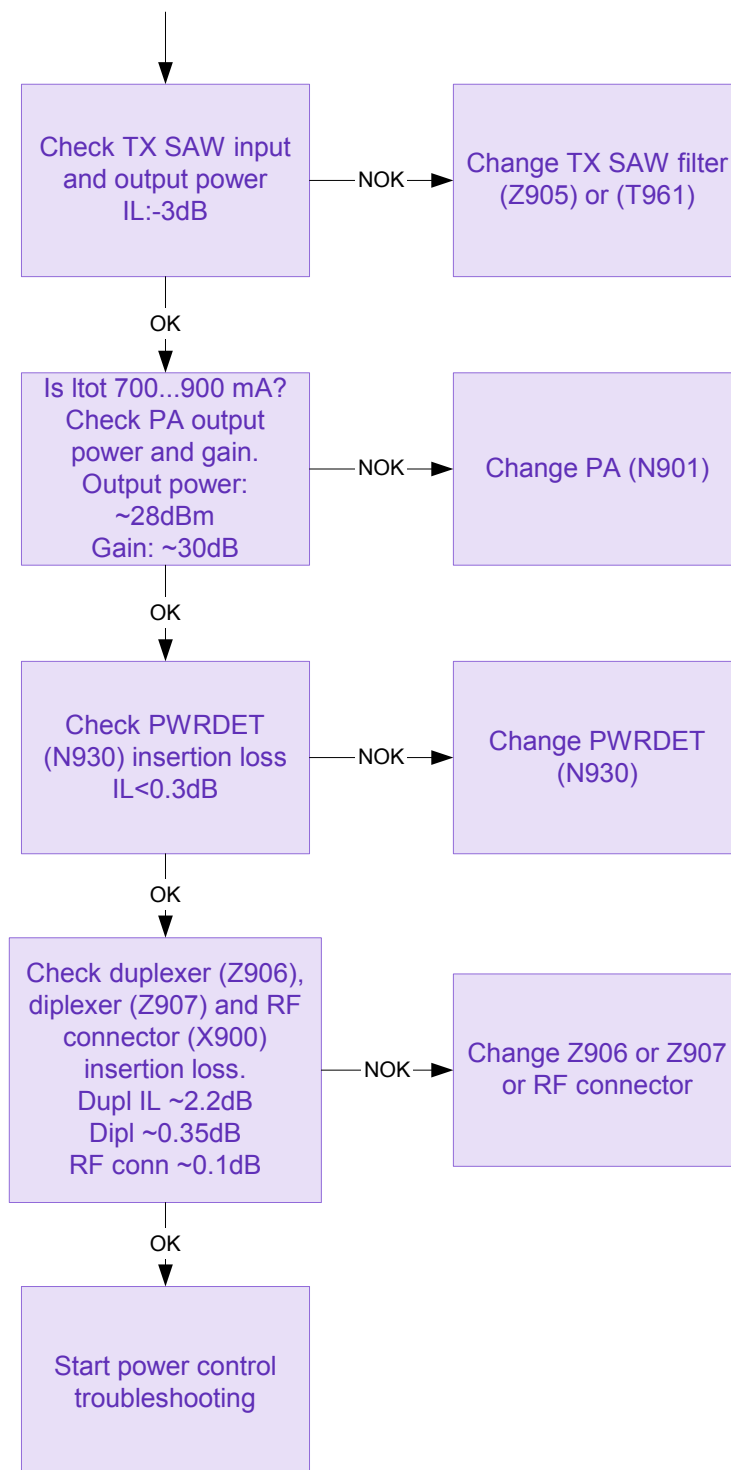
Check TX SAW input and output power
IL:-3dB

NOK

Change TX SAW filter (Z905) or (T961)

OK

Is Itot 700...900 mA?
Check PA output power and gain.
Output power: ~28dBm
Gain: ~30dB

NOK

Change PA (N901)

OK

Check PWRDET (N930) insertion loss
IL<0.3dB

NOK

Change PWRDET (N930)

OK

Check duplexer (Z906), diplexer (Z907) and RF connector (X900) insertion loss.
Dupl IL ~2.2dB
Dipl ~0.35dB
RF conn ~0.1dB

NOK

Change Z906 or Z907 or RF connector

OK

Start power control troubleshooting